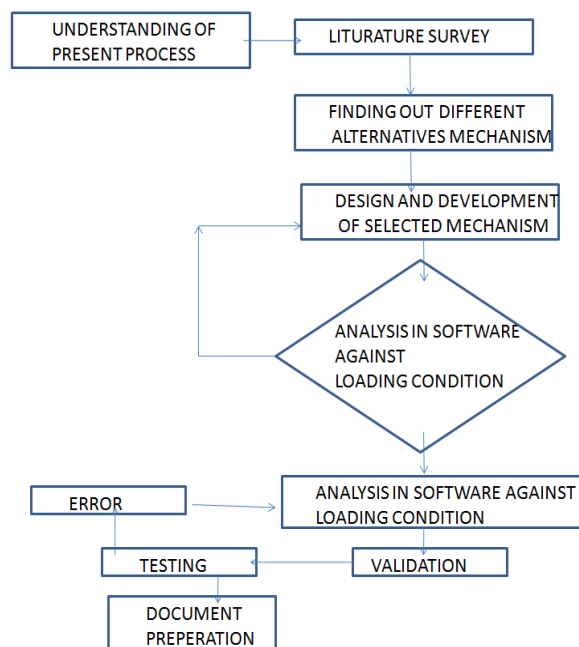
UNDERSTANDING OF PRESENT PROCESS

LITURATURE SURVEY

FINDING OUT DIFFERENT ALTERNATIVES MECHANISM

DESIGN AND DEVELOPMENT OF SELECTED MECHANISM

ANALYSIS IN SOFTWARE AGAINST LOADING CONDITION

ANALYSIS IN SOFTWARE AGAINST LOADING CONDITION

ERROR

TESTING

VALIDATION

DOCUMENT PREPERATION